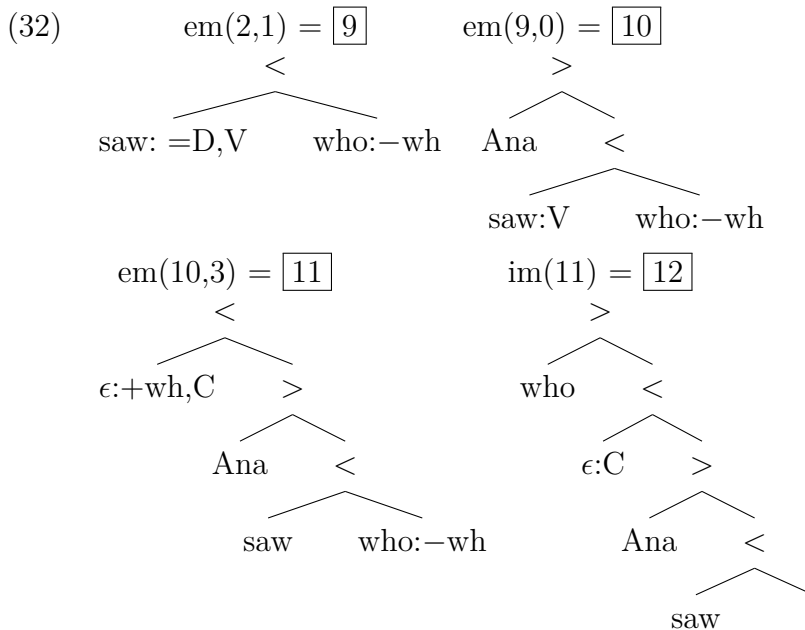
(32)

em(2,1) = $\boxed{9}$
<
saw: =D,V    who:−wh

em(9,0) = $\boxed{10}$
>
Ana    <
saw:V    who:−wh

em(10,3) = $\boxed{11}$
<
$\epsilon$:+wh,C    >
Ana    <
saw    who:−wh

im(11) = $\boxed{12}$
>
who    <
$\epsilon$:C    >
Ana    <
saw